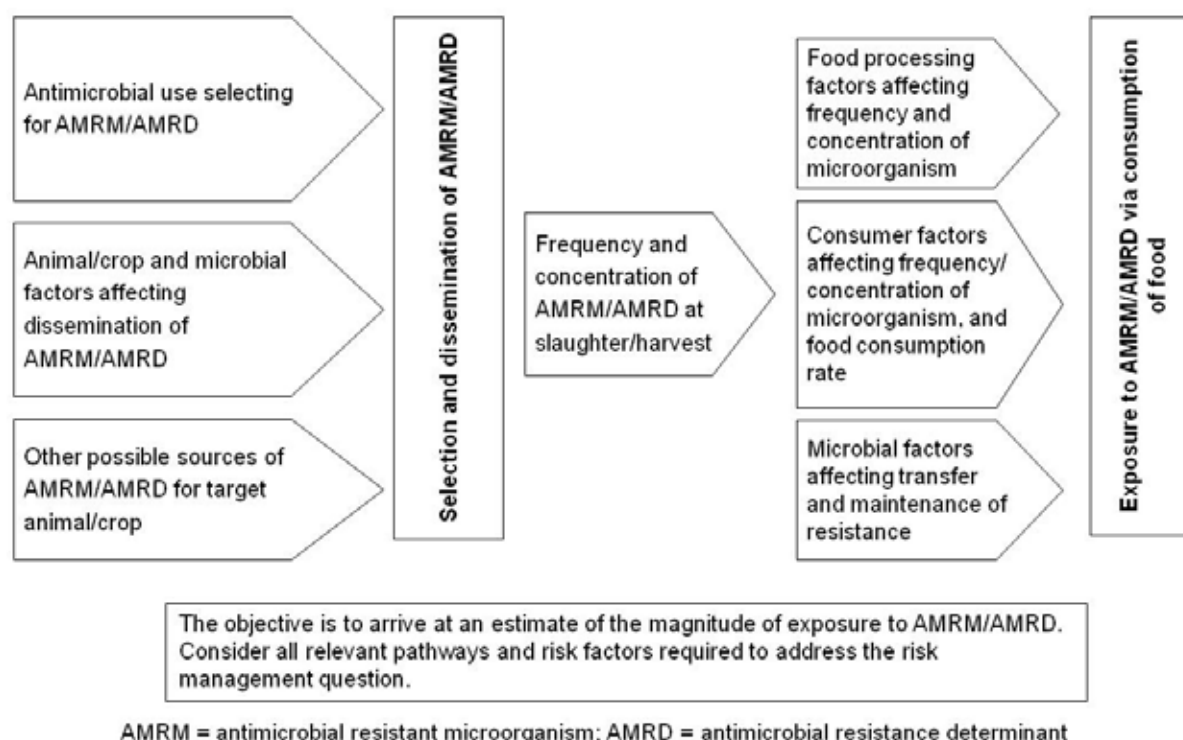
Antimicrobial use selecting for AMRM/AMRD

Animal/crop and microbial factors affecting dissemination of AMRM/AMRD

Other possible sources of AMRM/AMRD for target animal/crop

Selection and dissemination of AMRM/AMRD

Frequency and concentration of AMRM/AMRD at slaughter/harvest

Food processing factors affecting frequency and concentration of microorganism

Consumer factors affecting frequency/ concentration of microorganism, and food consumption rate

Microbial factors affecting transfer and maintenance of resistance

Exposure to AMRM/AMRD via consumption of food

The objective is to arrive at an estimate of the magnitude of exposure to AMRM/AMRD. Consider all relevant pathways and risk factors required to address the risk management question.

AMRM = antimicrobial resistant microorganism; AMRD = antimicrobial resistance determinant